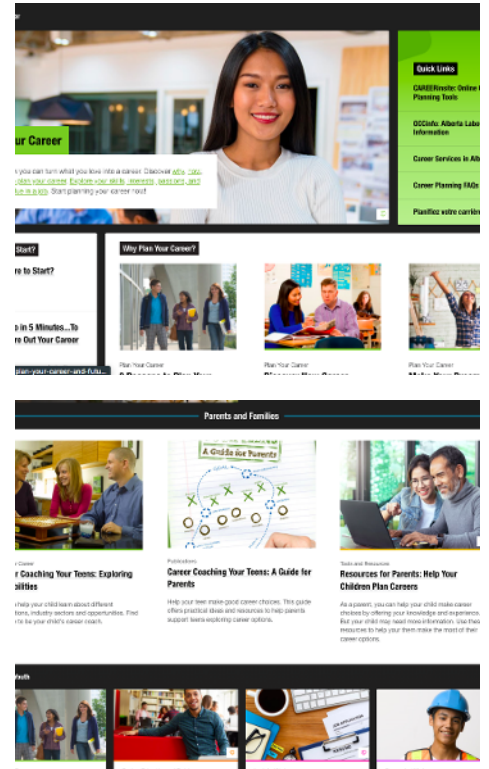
ur Career

you can turn what you love into a career. Discover why, how, plan your career. Explore your skills, interests, and values, and ke a plan. Start planning your career now!

Quick Links

CAREERinsite: Online Career Planning Tools

OCCinfo: Alberta Labour Information

Career Services in Alb

Career Planning FAQs

Planifiez votre carrière

Start?

re to Start?

p in 5 Minutes...To re Out Your Career

plan-your-career-and-fulfil...

Why Plan Your Career?

Plan Your Career

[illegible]

Plan Your Career

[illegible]

Plan Your Career

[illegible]

Parents and Families

Career

r Coaching Your Teens: Exploring bilities

help your child learn about different tions, industry sectors and opportunities. Find n to be your child's career coach.

A Guide for Parents

Publications

Career Coaching Your Teens: A Guide for Parents

Help your teen make good career choices. This guide offers practical ideas and resources to help parents support teens exploring career options.

Tools and Resources

Resources for Parents: Help Your Children Plan Careers

As a parent, you can help your child make career choices by offering your knowledge and experience. But your child may need more information. Use these resources to help them make the most of their career options.

outh